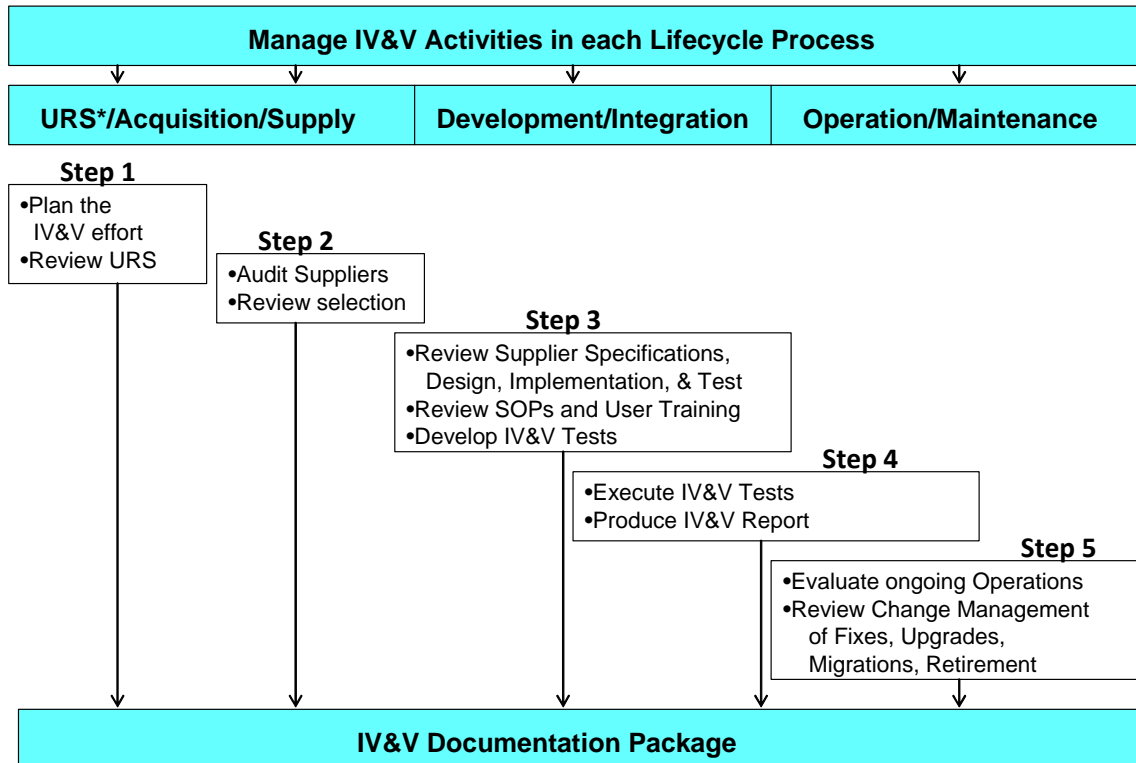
Manage IV&V Activities in each Lifecycle Process

URS*/Acquisition/Supply

Development/Integration

Operation/Maintenance

Step 1
•Plan the IV&V effort
•Review URS

Step 2
•Audit Suppliers
•Review selection

Step 3
•Review Supplier Specifications, Design, Implementation, & Test
•Review SOPs and User Training
•Develop IV&V Tests

Step 4
•Execute IV&V Tests
•Produce IV&V Report

Step 5
•Evaluate ongoing Operations
•Review Change Management of Fixes, Upgrades, Migrations, Retirement

IV&V Documentation Package